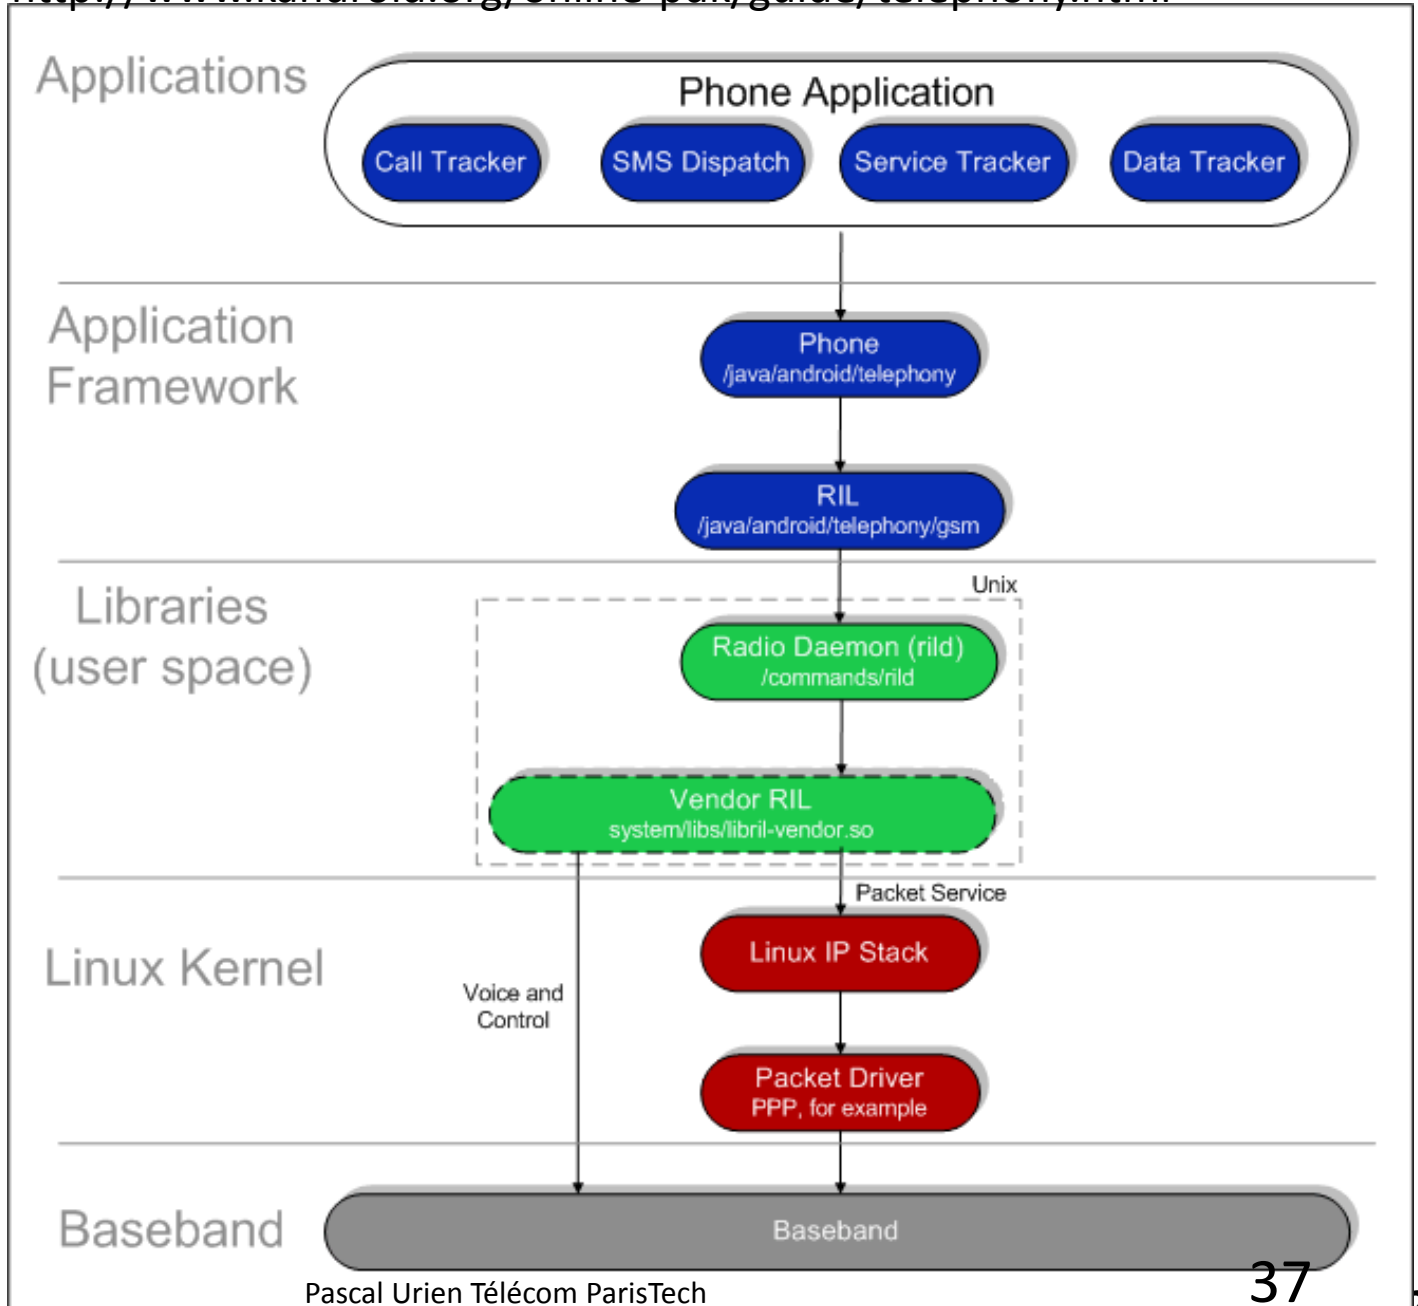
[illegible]

Applications

Phone Application

Call Tracker

SMS Dispatch

Service Tracker

Data Tracker

Application Framework

Phone
/java/android/telephony

RIL
/java/android/telephony/gsm

Libraries (user space)

Unix

Radio Daemon (rild)
/commands/rild

Vendor RIL
system/libs/libril-vendor.so

Packet Service

Linux Kernel

Voice and Control

Linux IP Stack

Packet Driver
PPP, for example

Baseband

Baseband

Pascal Urien Télécom ParisTech

37